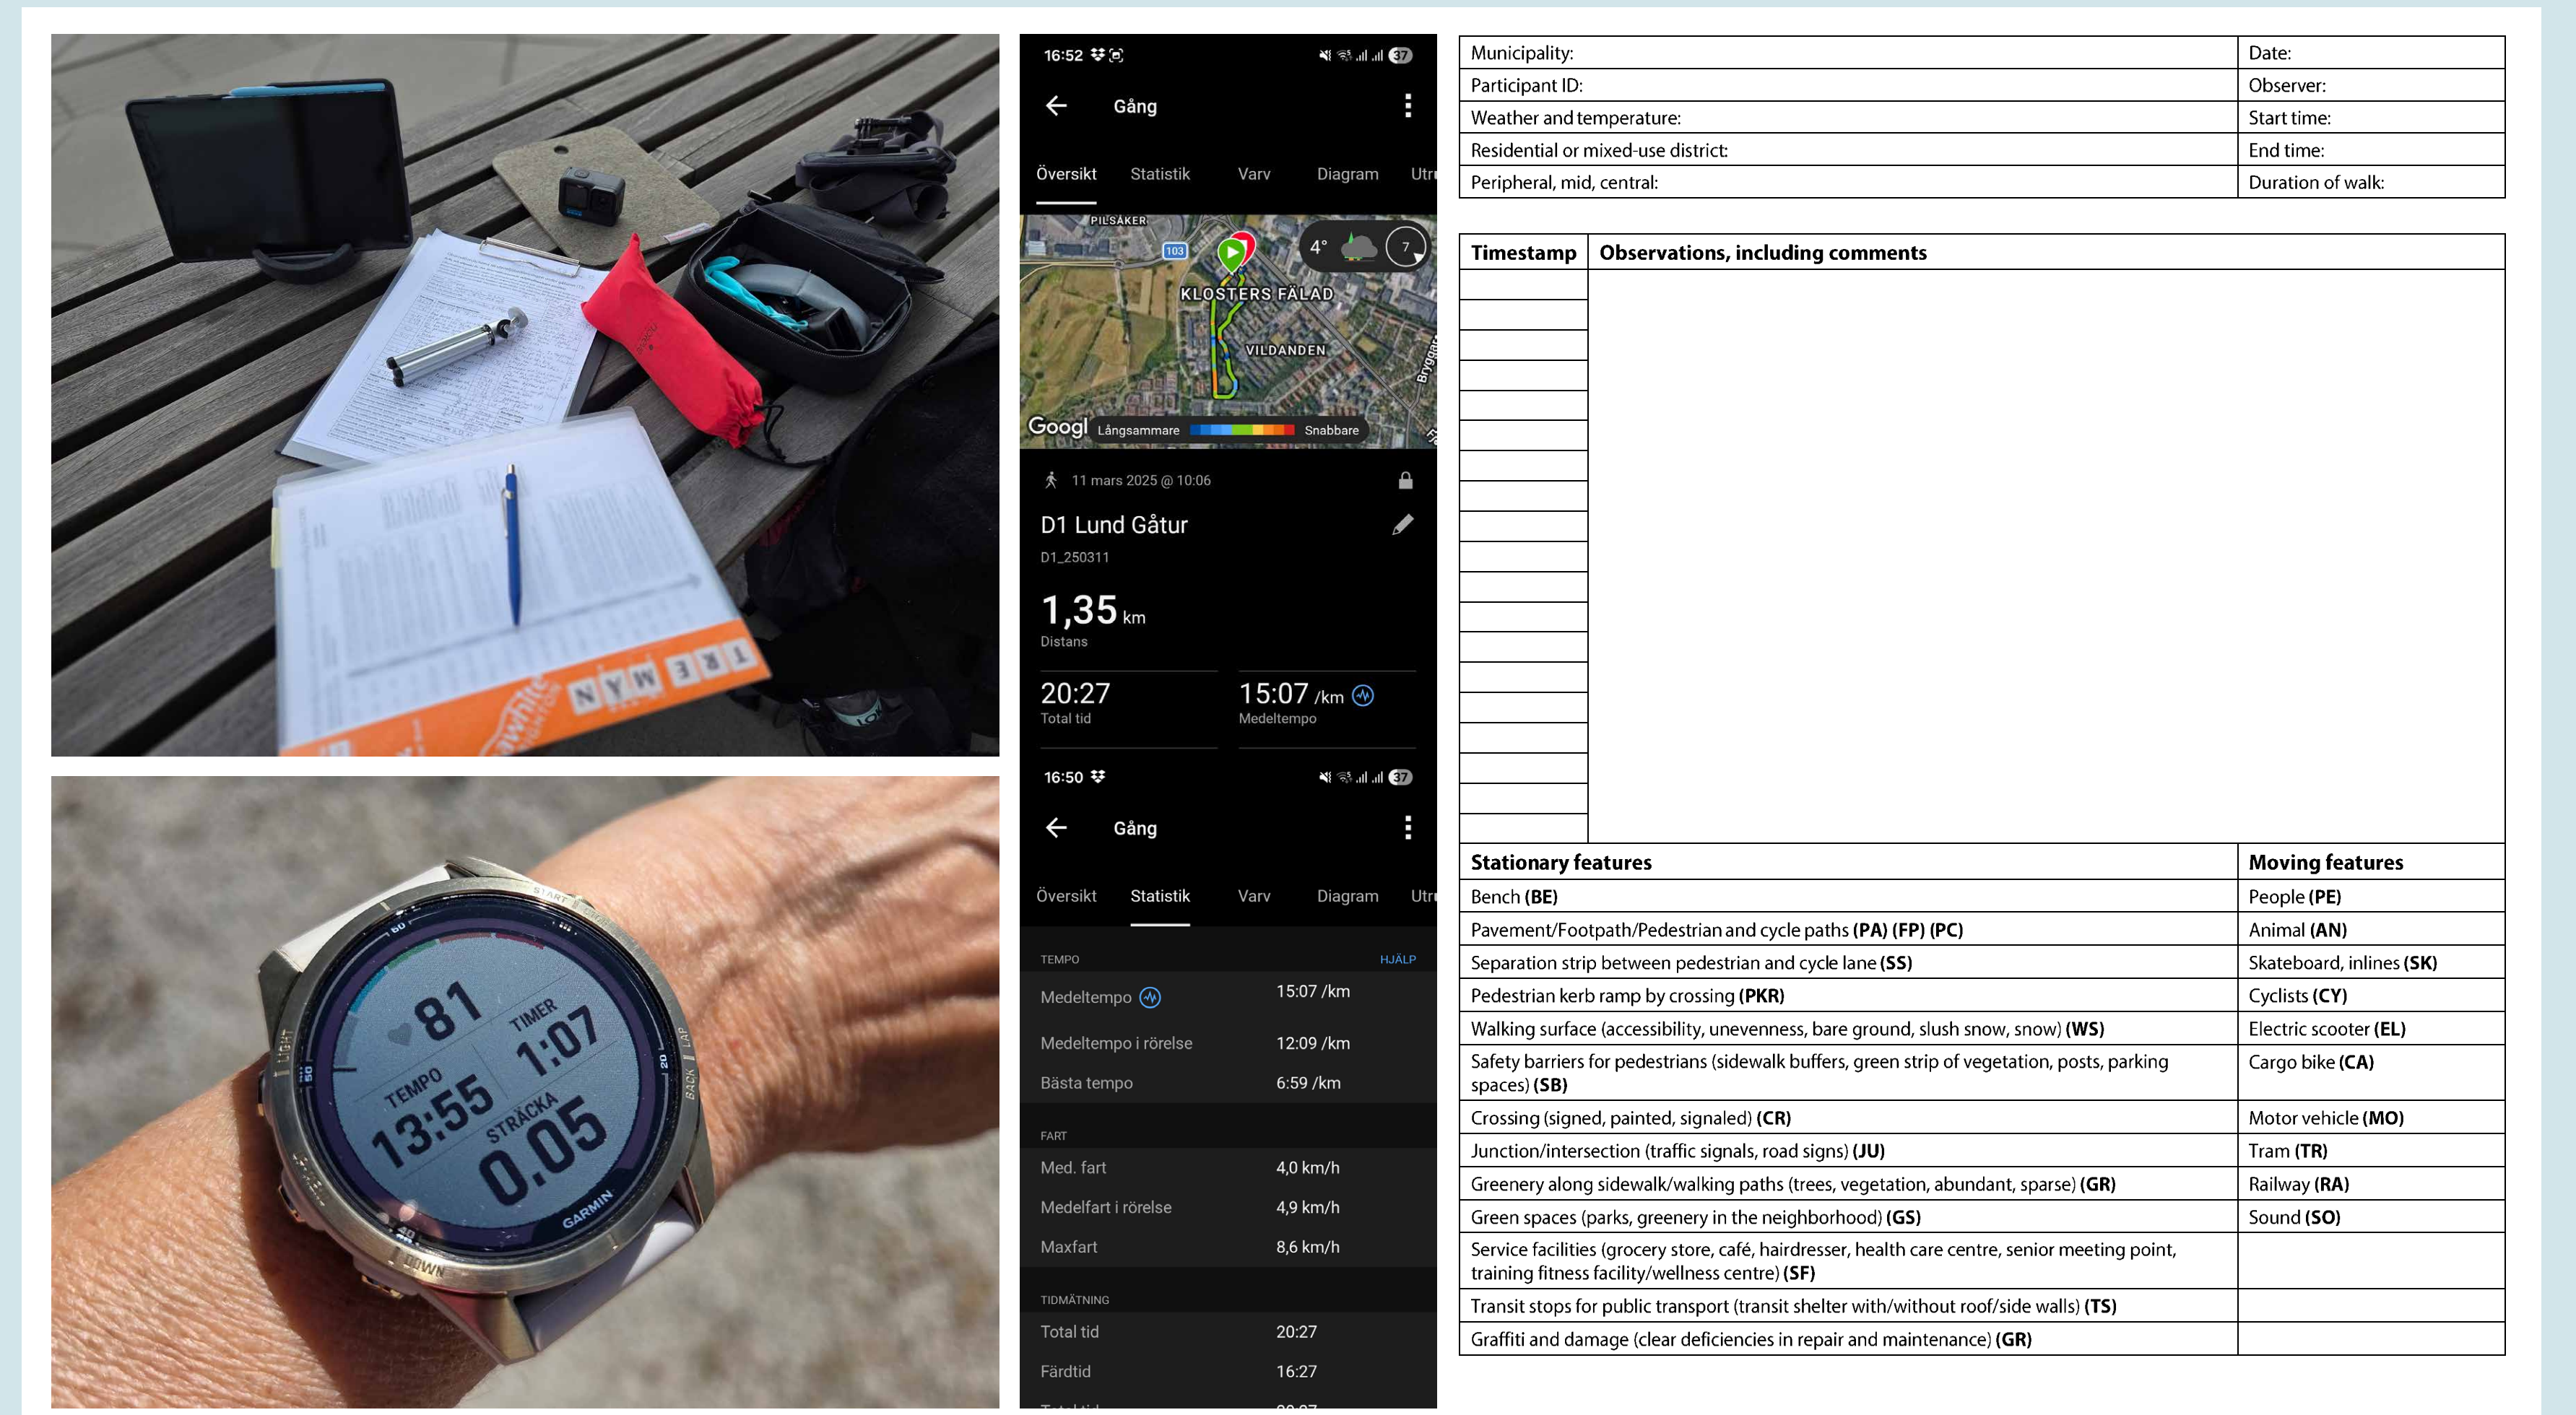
TRE MYN

81
TIMER 1:07
TEMPO 13:55
STRÄCKA 0.05
GARMIN
START
LIGHT
BACK
LAP
DOWN

16:52 37

Gång

Översikt Statistik Varv Diagram Utr

PILSÄKER
103
4°
7
KLOSTERS FÄLAD
VILDANDEN
Google Långsammare Snabbare

11 mars 2025 @ 10:06

D1 Lund Gåtur
D1_250311

1,35 km
Distans

20:27
Total tid

15:07 /km
Medeltempo

16:50 37

Gång

Översikt Statistik Varv Diagram Utr

TEMPO HJÄLP

| | |
|---|---|
| Medeltempo | 15:07 /km |
| Medeltempo i rörelse | 12:09 /km |
| Bästa tempo | 6:59 /km |

FART

| | |
|---|---|
| Med. fart | 4,0 km/h |
| Medelfart i rörelse | 4,9 km/h |
| Maxfart | 8,6 km/h |

TIDMÄTNING

| | |
|---|---|
| Total tid | 20:27 |
| Färdtid | 16:27 |

| | |
|---|---|
| Municipality: | Date: |
| Participant ID: | Observer: |
| Weather and temperature: | Start time: |
| Residential or mixed-use district: | End time: |
| Peripheral, mid, central: | Duration of walk: |

| Timestamp | Observations, including comments |
|---|---|
| | |

| Stationary features | Moving features |
|---|---|
| Bench **(BE)** | People **(PE)** |
| Pavement/Footpath/Pedestrian and cycle paths **(PA) (FP) (PC)** | Animal **(AN)** |
| Separation strip between pedestrian and cycle lane **(SS)** | Skateboard, inlines **(SK)** |
| Pedestrian kerb ramp by crossing **(PKR)** | Cyclists **(CY)** |
| Walking surface (accessibility, unevenness, bare ground, slush snow, snow) **(WS)** | Electric scooter **(EL)** |
| Safety barriers for pedestrians (sidewalk buffers, green strip of vegetation, posts, parking spaces) **(SB)** | Cargo bike **(CA)** |
| Crossing (signed, painted, signaled) **(CR)** | Motor vehicle **(MO)** |
| Junction/intersection (traffic signals, road signs) **(JU)** | Tram **(TR)** |
| Greenery along sidewalk/walking paths (trees, vegetation, abundant, sparse) **(GR)** | Railway **(RA)** |
| Green spaces (parks, greenery in the neighborhood) **(GS)** | Sound **(SO)** |
| Service facilities (grocery store, café, hairdresser, health care centre, senior meeting point, training fitness facility/wellness centre) **(SF)** | |
| Transit stops for public transport (transit shelter with/without roof/side walls) **(TS)** | |
| Graffiti and damage (clear deficiencies in repair and maintenance) **(GR)** | |